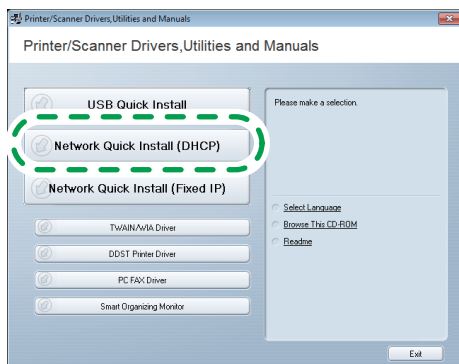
Printer/Scanner Drivers,Utilities and Manuals

Printer/Scanner Drivers,Utilities and Manuals

USB Quick Install

Network Quick Install (DHCP)

Network Quick Install (Fixed IP)

TWAIN/WIA Driver

DDST Printer Driver

PC FAX Driver

Smart Organizing Monitor

Please make a selection.

Select Language

Browse This CD-ROM

Readme

Exit